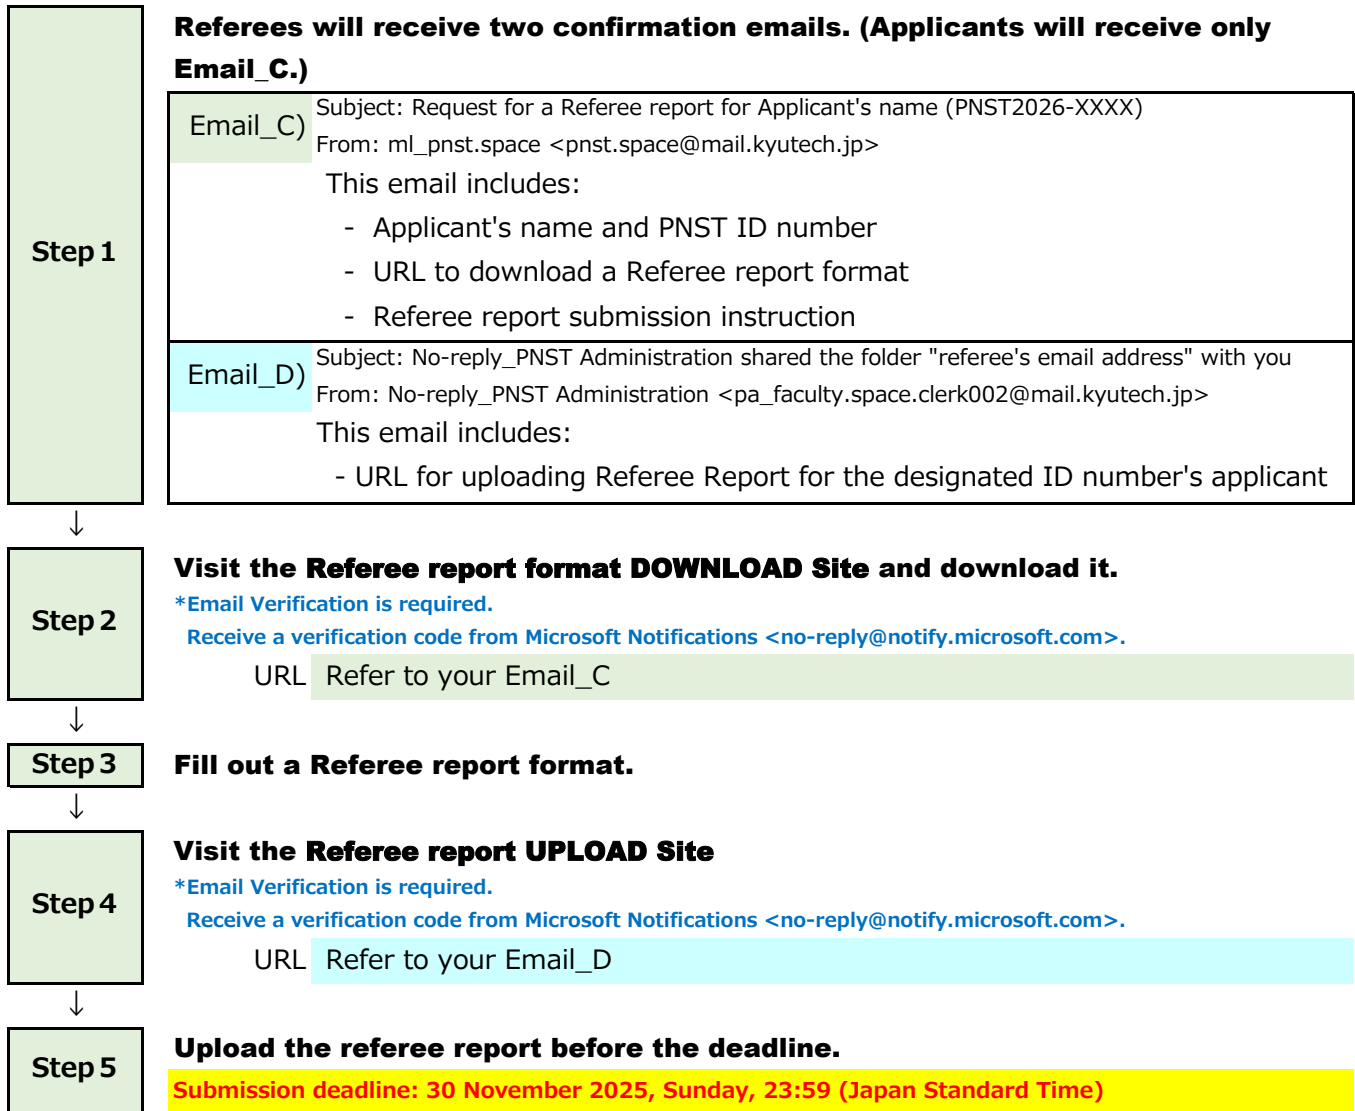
Step 1

Referees will receive two confirmation emails. (Applicants will receive only Email_C.)

Email_C) Subject: Request for a Referee report for Applicant's name (PNST2026-XXXX)
From: ml_pnst.space <pnst.space@mail.kyutech.jp>
This email includes:
- Applicant's name and PNST ID number
- URL to download a Referee report format
- Referee report submission instruction

Email_D) Subject: No-reply_PNST Administration shared the folder "referee's email address" with you
From: No-reply_PNST Administration <pa_faculty.space.clerk002@mail.kyutech.jp>
This email includes:
- URL for uploading Referee Report for the designated ID number's applicant

↓

Step 2

Visit the Referee report format DOWNLOAD Site and download it.
*Email Verification is required.
Receive a verification code from Microsoft Notifications <no-reply@notify.microsoft.com>.
URL Refer to your Email_C

↓

Step 3

Fill out a Referee report format.

↓

Step 4

Visit the Referee report UPLOAD Site
*Email Verification is required.
Receive a verification code from Microsoft Notifications <no-reply@notify.microsoft.com>.
URL Refer to your Email_D

↓

Step 5

Upload the referee report before the deadline.
Submission deadline: 30 November 2025, Sunday, 23:59 (Japan Standard Time)